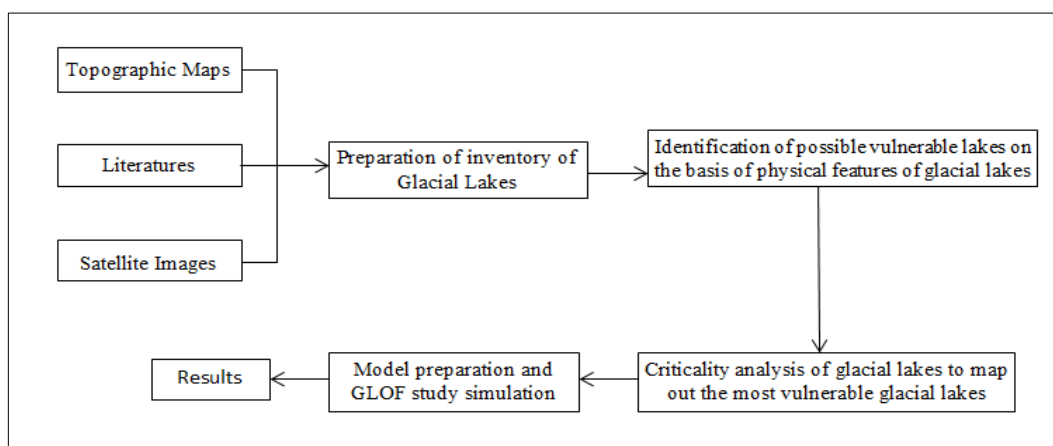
Topographic Maps

Literatures

Satellite Images

Preparation of inventory of Glacial Lakes

Identification of possible vulnerable lakes on the basis of physical features of glacial lakes

Criticality analysis of glacial lakes to map out the most vulnerable glacial lakes

Model preparation and GLOF study simulation

Results